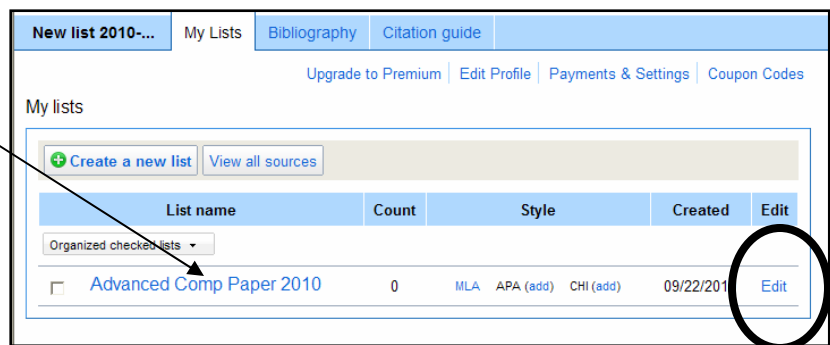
New list 2010-... | My Lists | Bibliography | Citation guide

Upgrade to Premium | Edit Profile | Payments & Settings | Coupon Codes

My lists

Create a new list | View all sources

| | List name | Count | Style | Created | Edit |
|---|---|---|---|---|---|
| | Organized checked lists | | | | |
| ☐ | Advanced Comp Paper 2010 | 0 | MLA APA (add) CHI (add) | 09/22/201 | Edit |